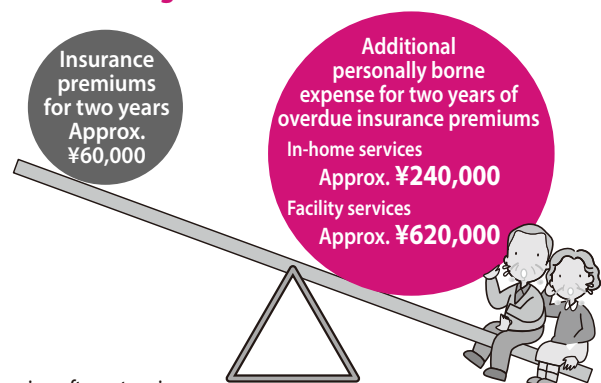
Insurance premiums for two years Approx. ¥60,000

Additional personally borne expense for two years of overdue insurance premiums

In-home services

Approx. ¥240,000

Facility services

Approx. ¥620,000